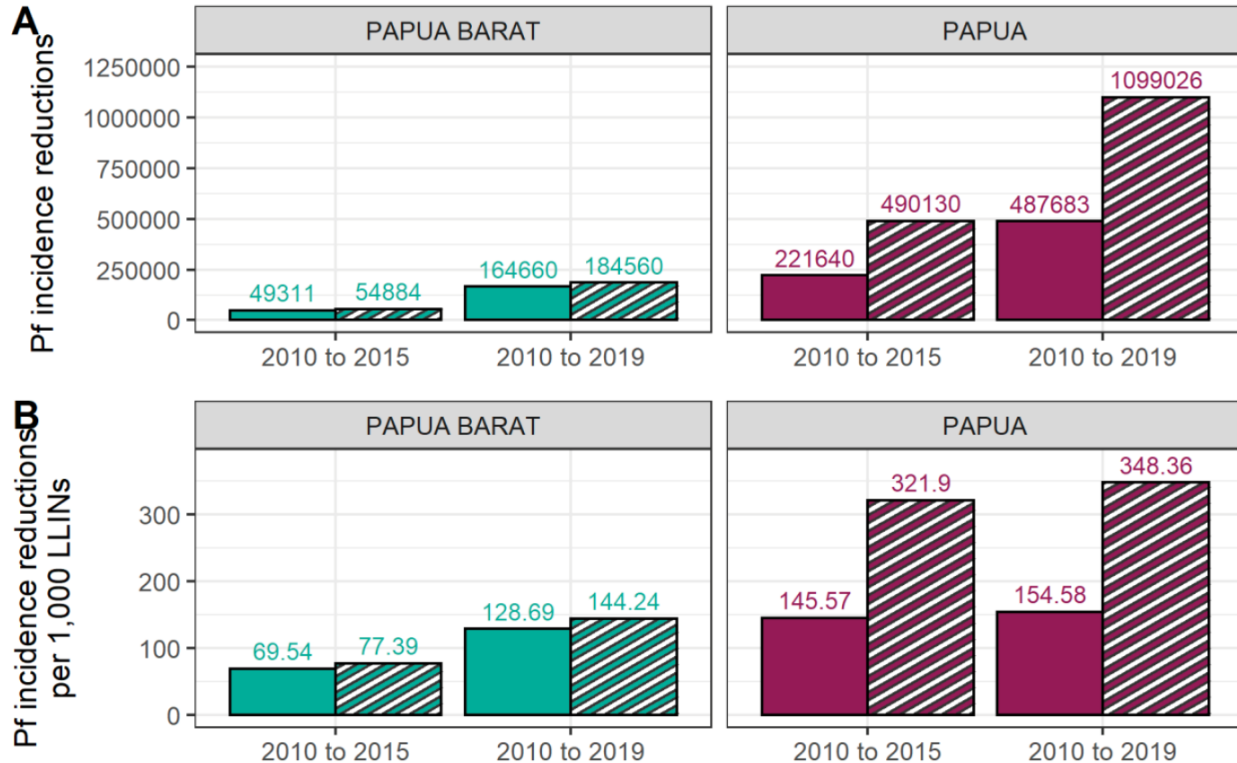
A

Pf incidence reductions

PAPUA BARAT

1250000
1000000
750000
500000
250000
0

49311 54884
164660 184560

2010 to 2015
2010 to 2019

PAPUA

221640 490130
487683 1099026

2010 to 2015
2010 to 2019

B

Pf incidence reductions per 1,000 LLINs

PAPUA BARAT

300
200
100
0

69.54 77.39
128.69 144.24

2010 to 2015
2010 to 2019

PAPUA

145.57 321.9
154.58 348.36

2010 to 2015
2010 to 2019